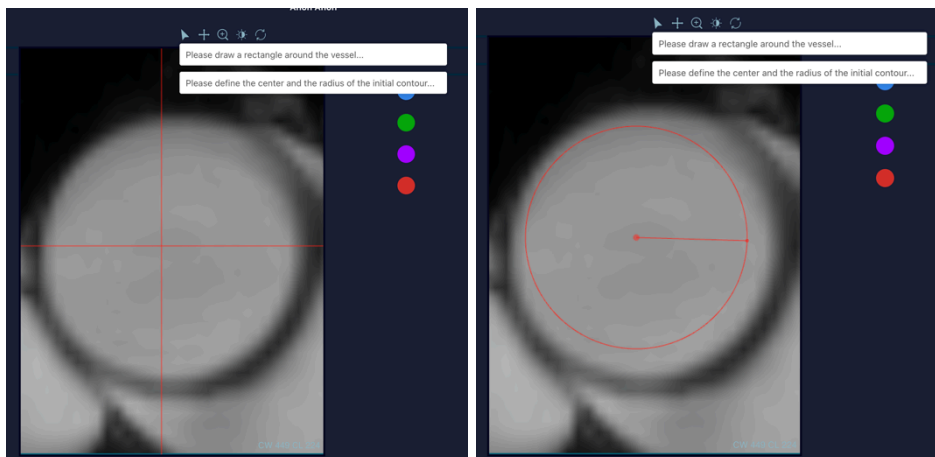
Please draw a rectangle around the vessel...

Please define the center and the radius of the initial contour...

Please draw a rectangle around the vessel...

Please define the center and the radius of the initial contour...